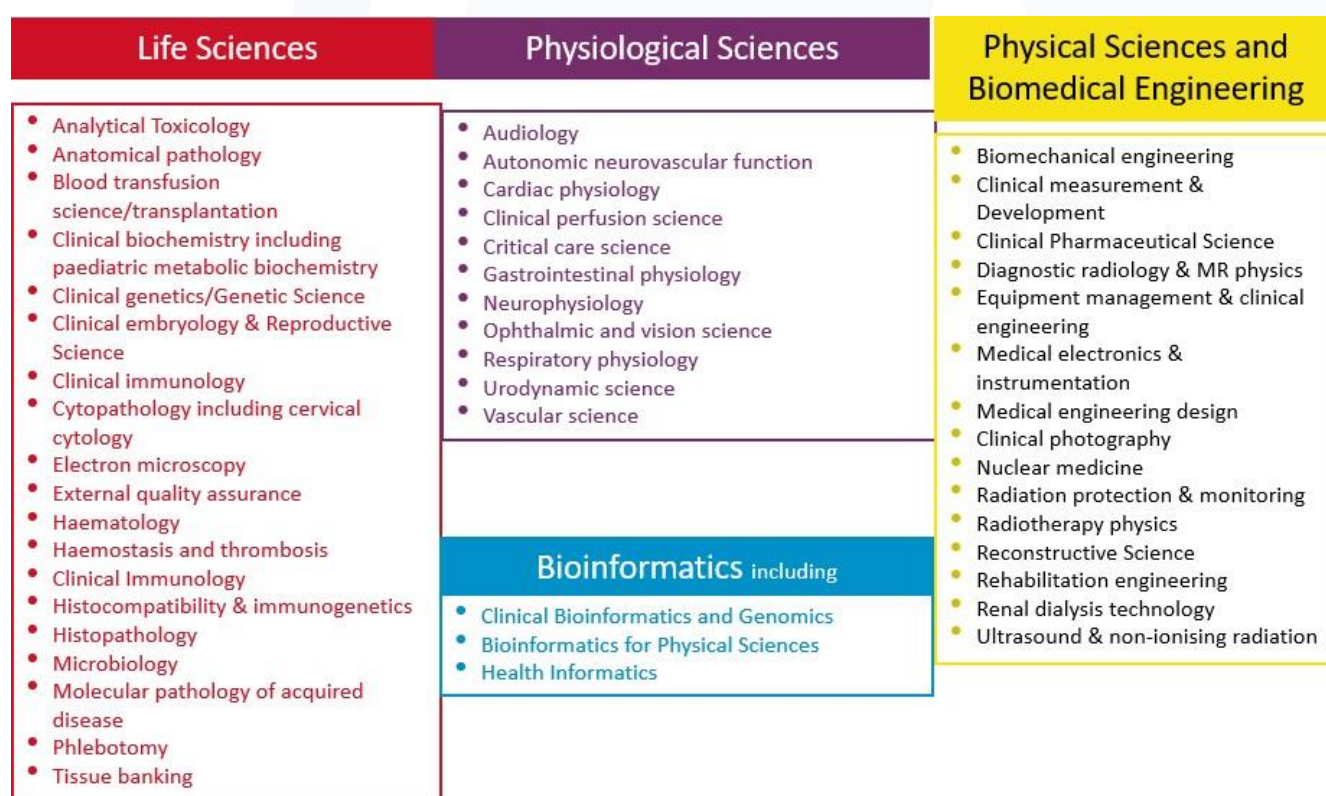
Life Sciences

- Analytical Toxicology
- Anatomical pathology
- Blood transfusion science/transplantation
- Clinical biochemistry including paediatric metabolic biochemistry
- Clinical genetics/Genetic Science
- Clinical embryology & Reproductive Science
- Clinical immunology
- Cytopathology including cervical cytology
- Electron microscopy
- External quality assurance
- Haematology
- Haemostasis and thrombosis
- Clinical Immunology
- Histocompatibility & immunogenetics
- Histopathology
- Microbiology
- Molecular pathology of acquired disease
- Phlebotomy
- Tissue banking

Physiological Sciences

- Audiology
- Autonomic neurovascular function
- Cardiac physiology
- Clinical perfusion science
- Critical care science
- Gastrointestinal physiology
- Neurophysiology
- Ophthalmic and vision science
- Respiratory physiology
- Urodynamic science
- Vascular science

Bioinformatics including

- Clinical Bioinformatics and Genomics
- Bioinformatics for Physical Sciences
- Health Informatics

Physical Sciences and Biomedical Engineering

- Biomechanical engineering
- Clinical measurement & Development
- Clinical Pharmaceutical Science
- Diagnostic radiology & MR physics
- Equipment management & clinical engineering
- Medical electronics & instrumentation
- Medical engineering design
- Clinical photography
- Nuclear medicine
- Radiation protection & monitoring
- Radiotherapy physics
- Reconstructive Science
- Rehabilitation engineering
- Renal dialysis technology
- Ultrasound & non-ionising radiation